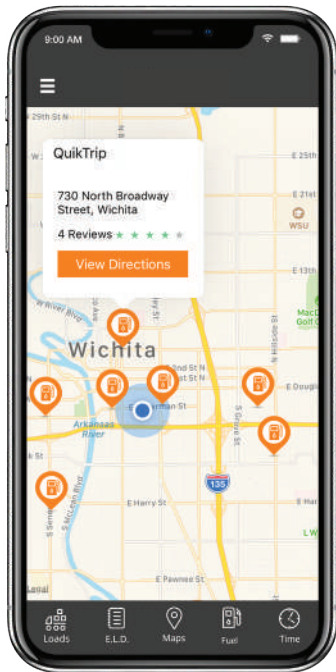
9:00 AM

QuikTrip

730 North Broadway Street, Wichita

4 Reviews

View Directions

29th St N

E 25th

E 21st

WSU

E 13th

W River Blvd

Wichita

E Douglas

Arkansas River

E 2nd St

Kellogg

135

E Harry St

E Pawnee St

Legal

Loads

E.L.D.

Maps

Fuel

Time